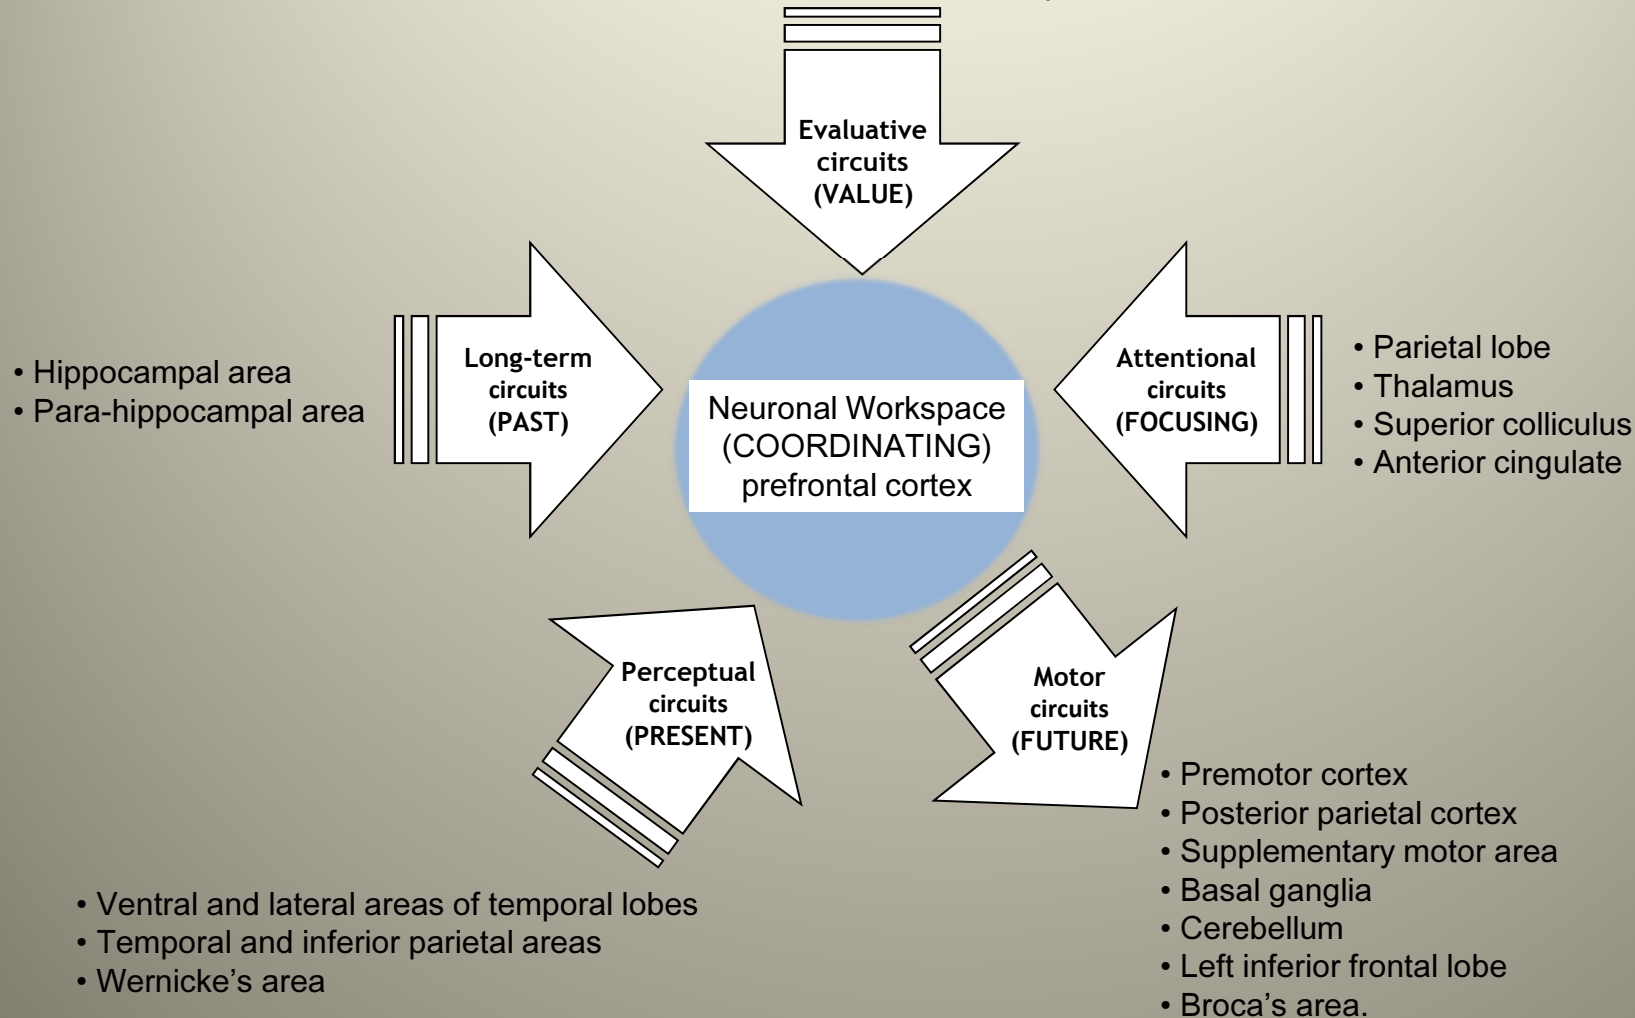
Evaluative circuits (VALUE)

• Hippocampal area
• Para-hippocampal area

Long-term circuits (PAST)

Neuronal Workspace (COORDINATING) prefrontal cortex

Attentional circuits (FOCUSING)

• Parietal lobe
• Thalamus
• Superior colliculus
• Anterior cingulate

Perceptual circuits (PRESENT)

Motor circuits (FUTURE)

• Premotor cortex
• Posterior parietal cortex
• Supplementary motor area
• Basal ganglia
• Cerebellum
• Left inferior frontal lobe
• Broca's area.

• Ventral and lateral areas of temporal lobes
• Temporal and inferior parietal areas
• Wernicke's area